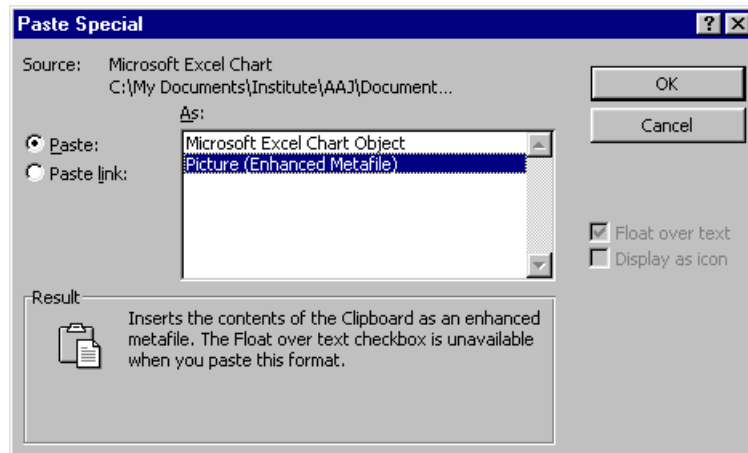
Paste Special

? X

Source: Microsoft Excel Chart
C:\My Documents\Institute\AAJ\Document...

As:

Paste:

Paste link:

Microsoft Excel Chart Object
Picture (Enhanced Metafile)

OK

Cancel

Float over text

Display as icon

Result

Inserts the contents of the Clipboard as an enhanced metafile. The Float over text checkbox is unavailable when you paste this format.